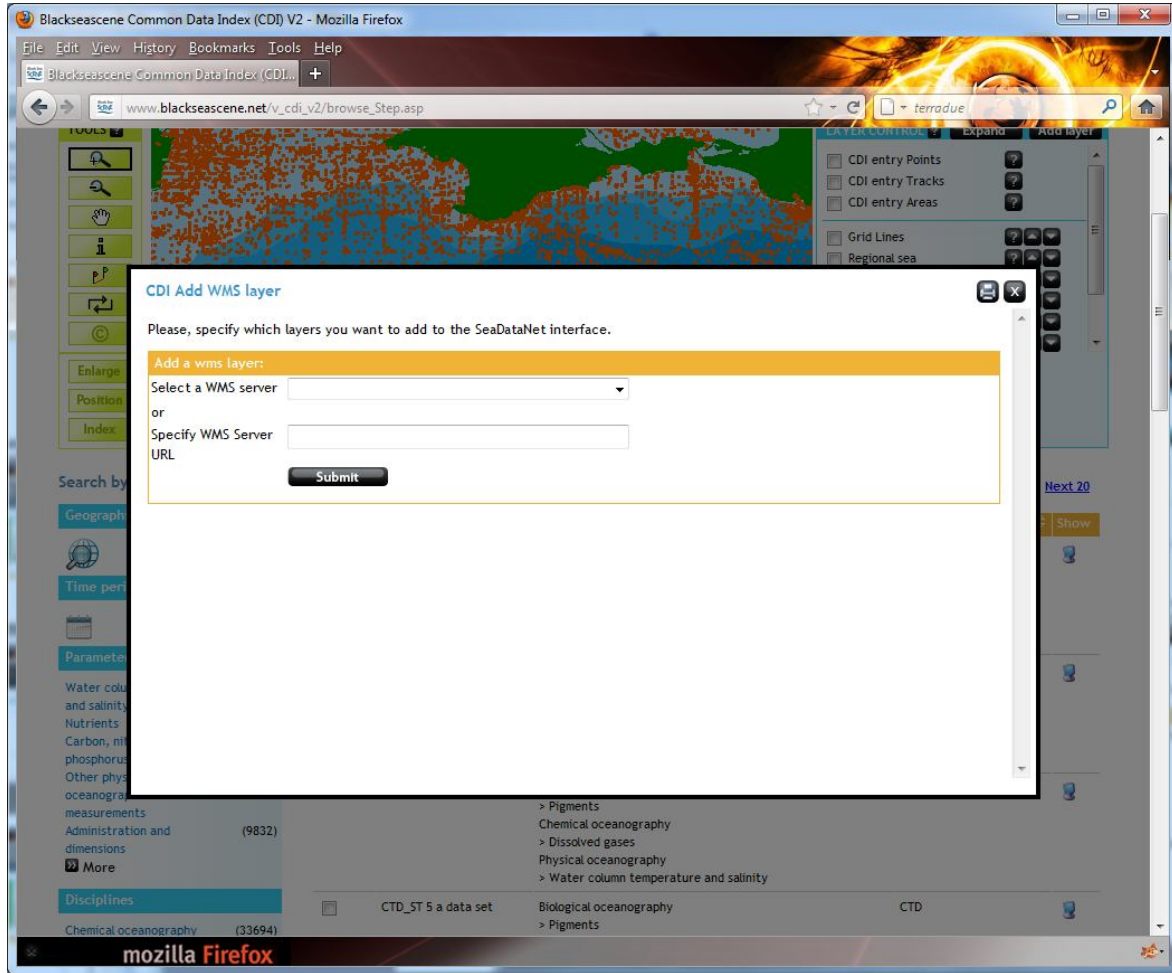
Blackseascene Common Data Index (CDI) V2 - Mozilla Firefox

File Edit View History Bookmarks Tools Help

Blackseascene Common Data Index (CDI...

www.blackseascene.net/v_cdi_v2/browse_Step.asp

terradue

TOOLS

LAYER CONTROL Expand Add layer

CDI entry Points
CDI entry Tracks
CDI entry Areas
Grid Lines
Regional sea

Enlarge
Position
Index

CDI Add WMS layer

Please, specify which layers you want to add to the SeaDataNet interface.

Add a wms layer:

Select a WMS server

or

Specify WMS Server URL

Submit

Search by
Geograph
Time peri
Paramete
Water colu and salinity
Nutrients
Carbon, nit phosphorus
Other phys oceanograp measurements
Administration and dimensions (9832)
More

Disciplines
Chemical oceanography (33694)

Next 20

Show

> Pigments
Chemical oceanography
> Dissolved gases
Physical oceanography
> Water column temperature and salinity

CTD_ST 5 a data set
Biological oceanography
> Pigments
CTD

mozilla Firefox